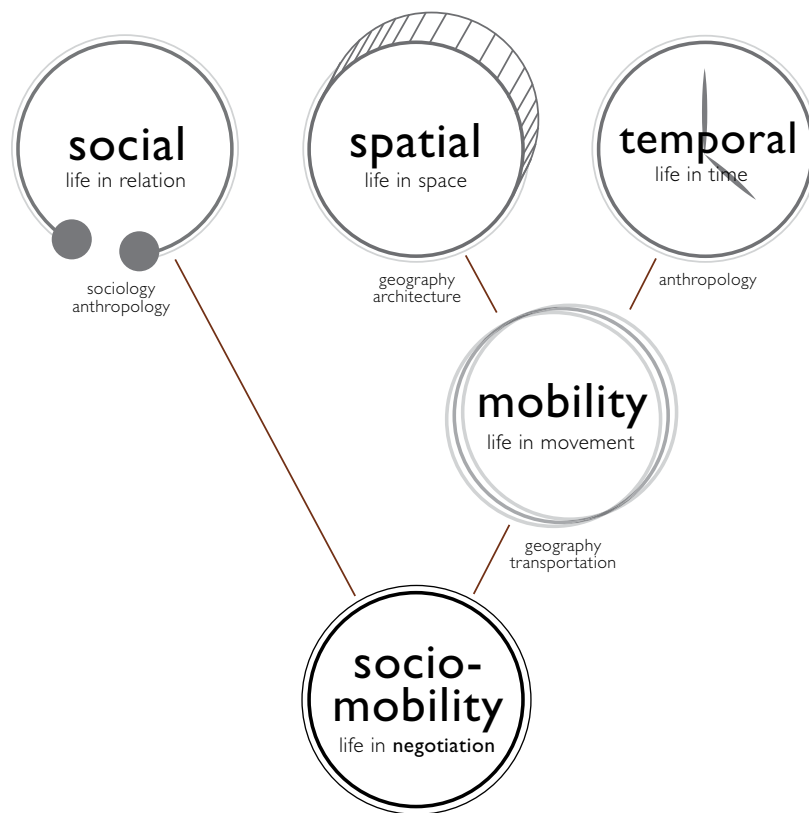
social
life in relation

sociology
anthropology

spatial
life in space

geography
architecture

temporal
life in time

anthropology

mobility
life in movement

geography
transportation

socio-
mobility
life in negotiation